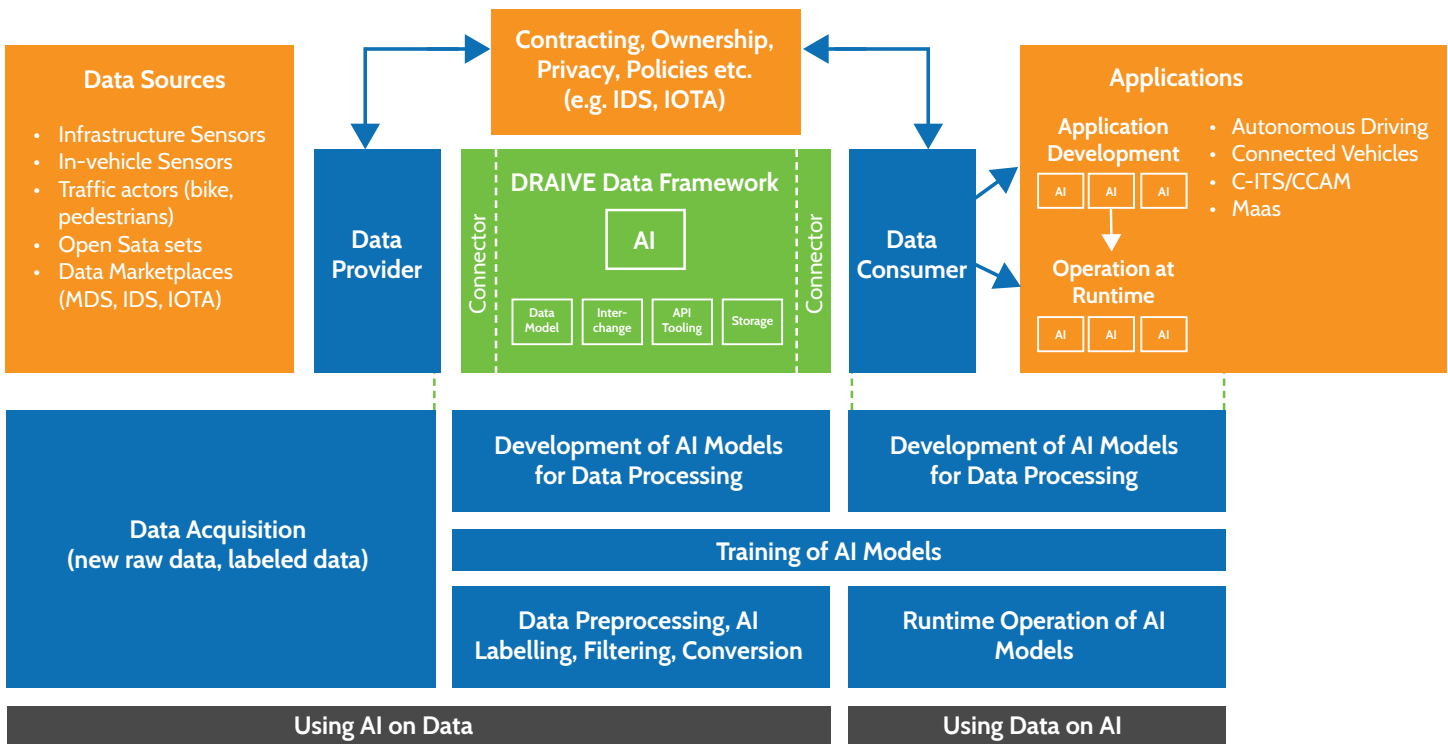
Contracting, Ownership, Privacy, Policies etc. (e.g. IDS, IOTA)

Data Sources

- Infrastructure Sensors
- In-vehicle Sensors
- Traffic actors (bike, pedestrians)
- Open Sata sets
- Data Marketplaces (MDS, IDS, IOTA)

Data Provider

Connector

DRAIVE Data Framework

AI

Data Model

Inter-change

API Tooling

Storage

Connector

Data Consumer

Applications

Application Development

AI AI AI

Operation at Runtime

AI AI AI

- Autonomous Driving
- Connected Vehicles
- C-ITS/CCAM
- Maas

Data Acquisition (new raw data, labeled data)

Development of AI Models for Data Processing

Development of AI Models for Data Processing

Training of AI Models

Data Preprocessing, AI Labelling, Filtering, Conversion

Runtime Operation of AI Models

Using AI on Data

Using Data on AI